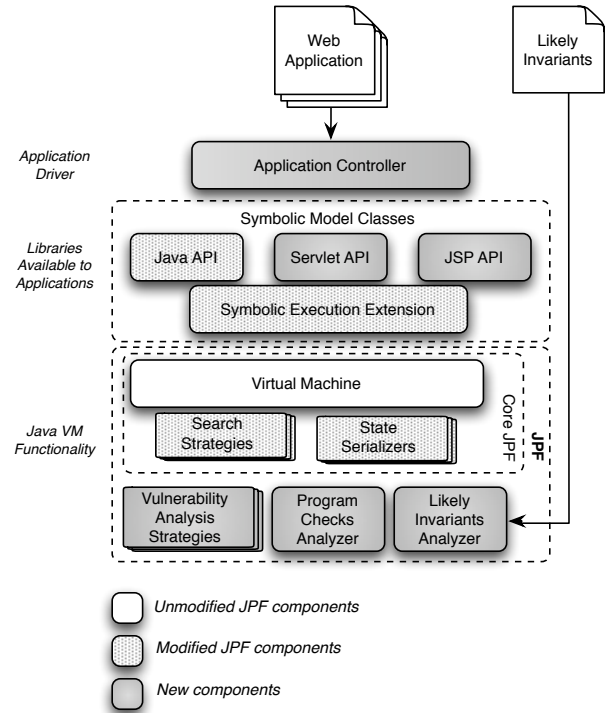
Web Application

Likely Invariants

Application Driver

Application Controller

Libraries Available to Applications

Symbolic Model Classes

Java API

Servlet API

JSP API

Symbolic Execution Extension

Java VM Functionality

Virtual Machine

Core JPF

JPF

Search Strategies

State Serializers

Vulnerability Analysis Strategies

Program Checks Analyzer

Likely Invariants Analyzer

Unmodified JPF components

Modified JPF components

New components